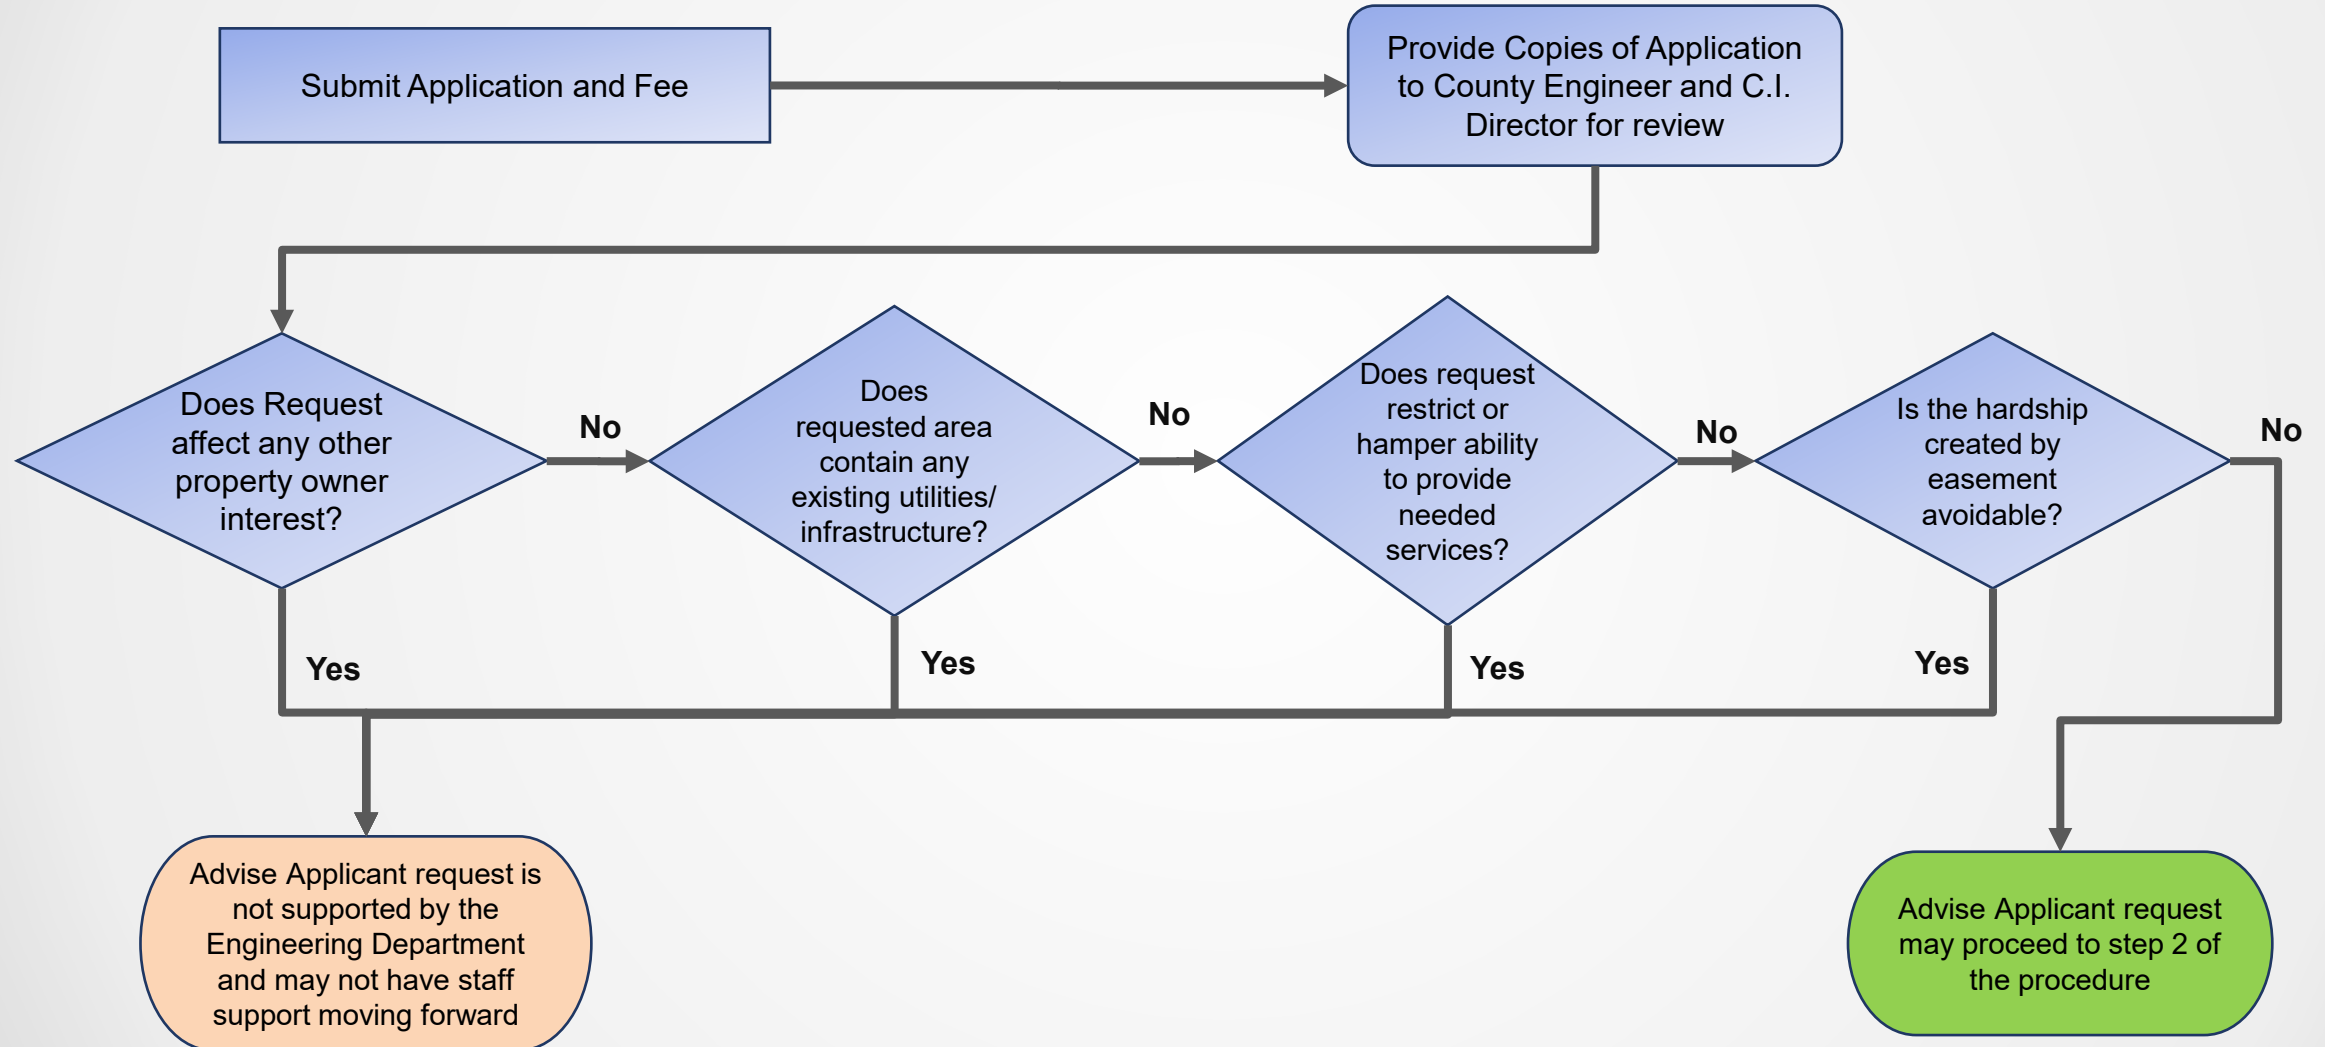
Submit Application and Fee

Provide Copies of Application to County Engineer and C.I. Director for review

Does Request affect any other property owner interest?

No

Does requested area contain any existing utilities/ infrastructure?

No

Does request restrict or hamper ability to provide needed services?

No

Is the hardship created by easement avoidable?

No

Yes

Yes

Yes

Yes

Advise Applicant request is not supported by the Engineering Department and may not have staff support moving forward

Advise Applicant request may proceed to step 2 of the procedure